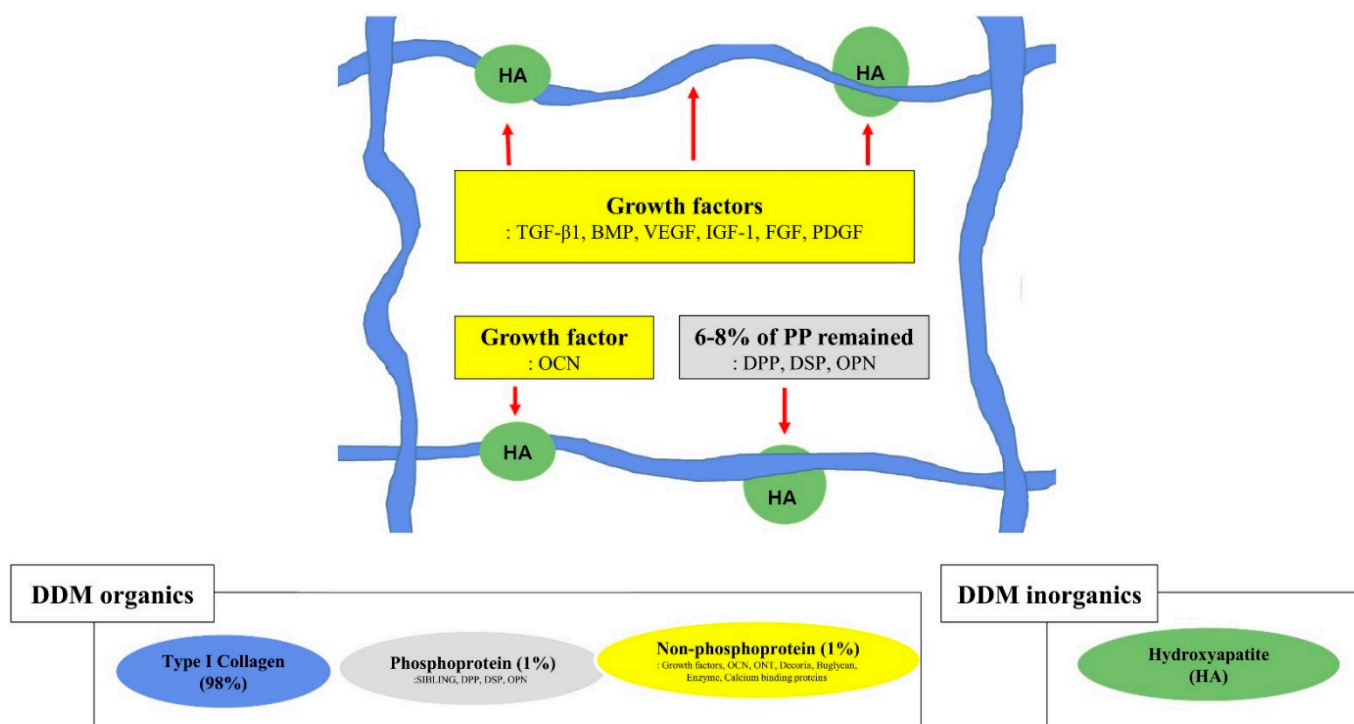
HA

HA

Growth factors
: TGF-β1, BMP, VEGF, IGF-1, FGF, PDGF

Growth factor
: OCN

6-8% of PP remained
: DPP, DSP, OPN

HA

HA

DDM organics

Type I Collagen (98%)

Phosphoprotein (1%)
:SIBLING, DPP, DSP, OPN

Non-phosphoprotein (1%)
: Growth factors, OCN, ONT, Decoria, Buglycan, Enzyme, Calcium binding proteins

DDM inorganics

Hydroxyapatite (HA)